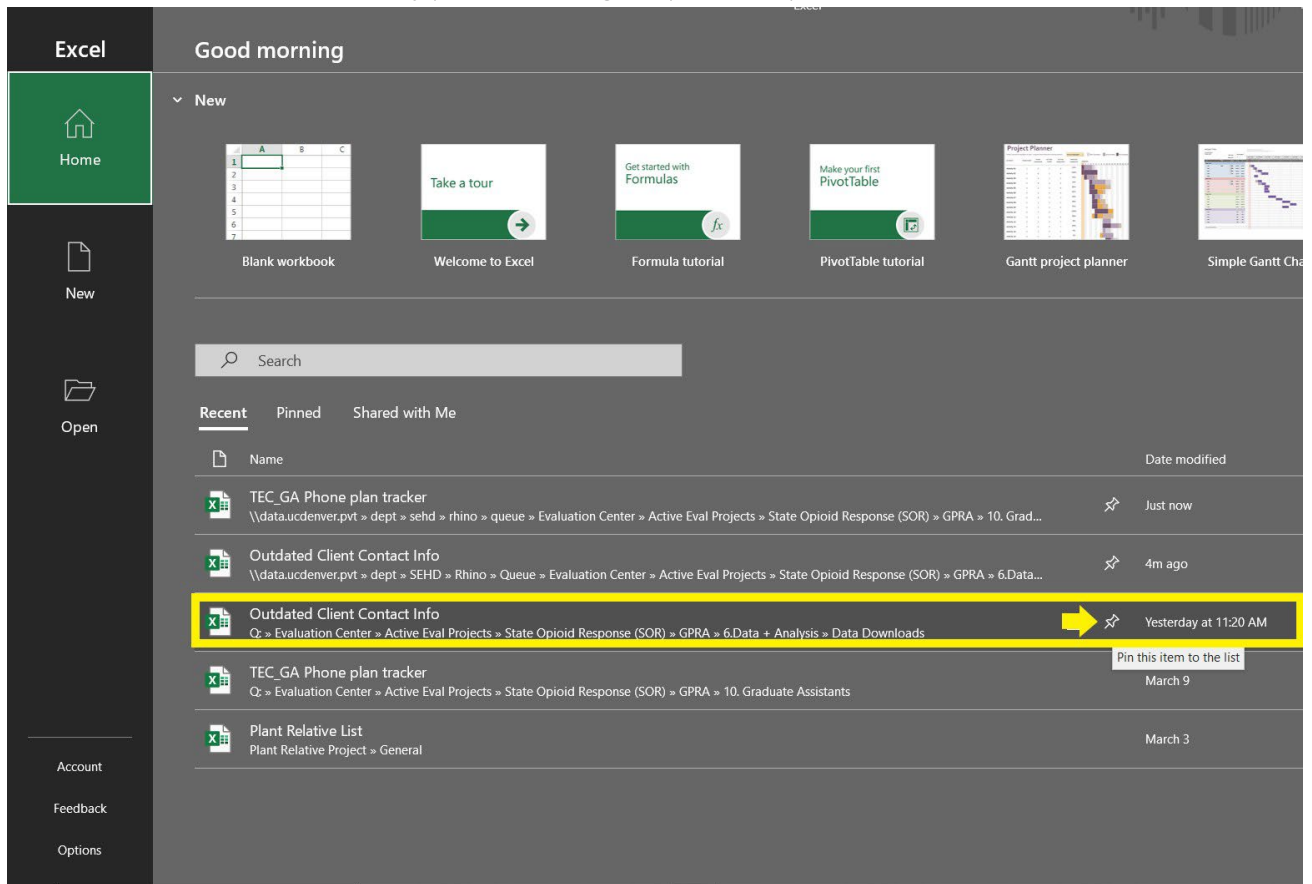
Excel

Home

New

Open

Account

Feedback

Options

Good morning

New

| | A | B | C |
|---|---|---|---|
| 1 | | | |
| 2 | | | |
| 3 | | | |
| 4 | | | |
| 5 | | | |
| 6 | | | |
| 7 | | | |

Blank workbook

Take a tour

Welcome to Excel

Get started with Formulas

$fx$

Formula tutorial

Make your first PivotTable

PivotTable tutorial

Project Planner

Gantt project planner

Simple Gantt Cha

Search

Recent Pinned Shared with Me

Name

Date modified

TEC_GA Phone plan tracker
\\data.ucdenver.pvt » dept » sehd » rhino » queue » Evaluation Center » Active Eval Projects » State Opioid Response (SOR) » GPRA » 10. Grad...
Just now

Outdated Client Contact Info
\\data.ucdenver.pvt » dept » SEHD » Rhino » Queue » Evaluation Center » Active Eval Projects » State Opioid Response (SOR) » GPRA » 6.Data...
4m ago

Outdated Client Contact Info
Q: » Evaluation Center » Active Eval Projects » State Opioid Response (SOR) » GPRA » 6.Data + Analysis » Data Downloads
Yesterday at 11:20 AM

Pin this item to the list

TEC_GA Phone plan tracker
Q: » Evaluation Center » Active Eval Projects » State Opioid Response (SOR) » GPRA » 10. Graduate Assistants
March 9

Plant Relative List
Plant Relative Project » General
March 3